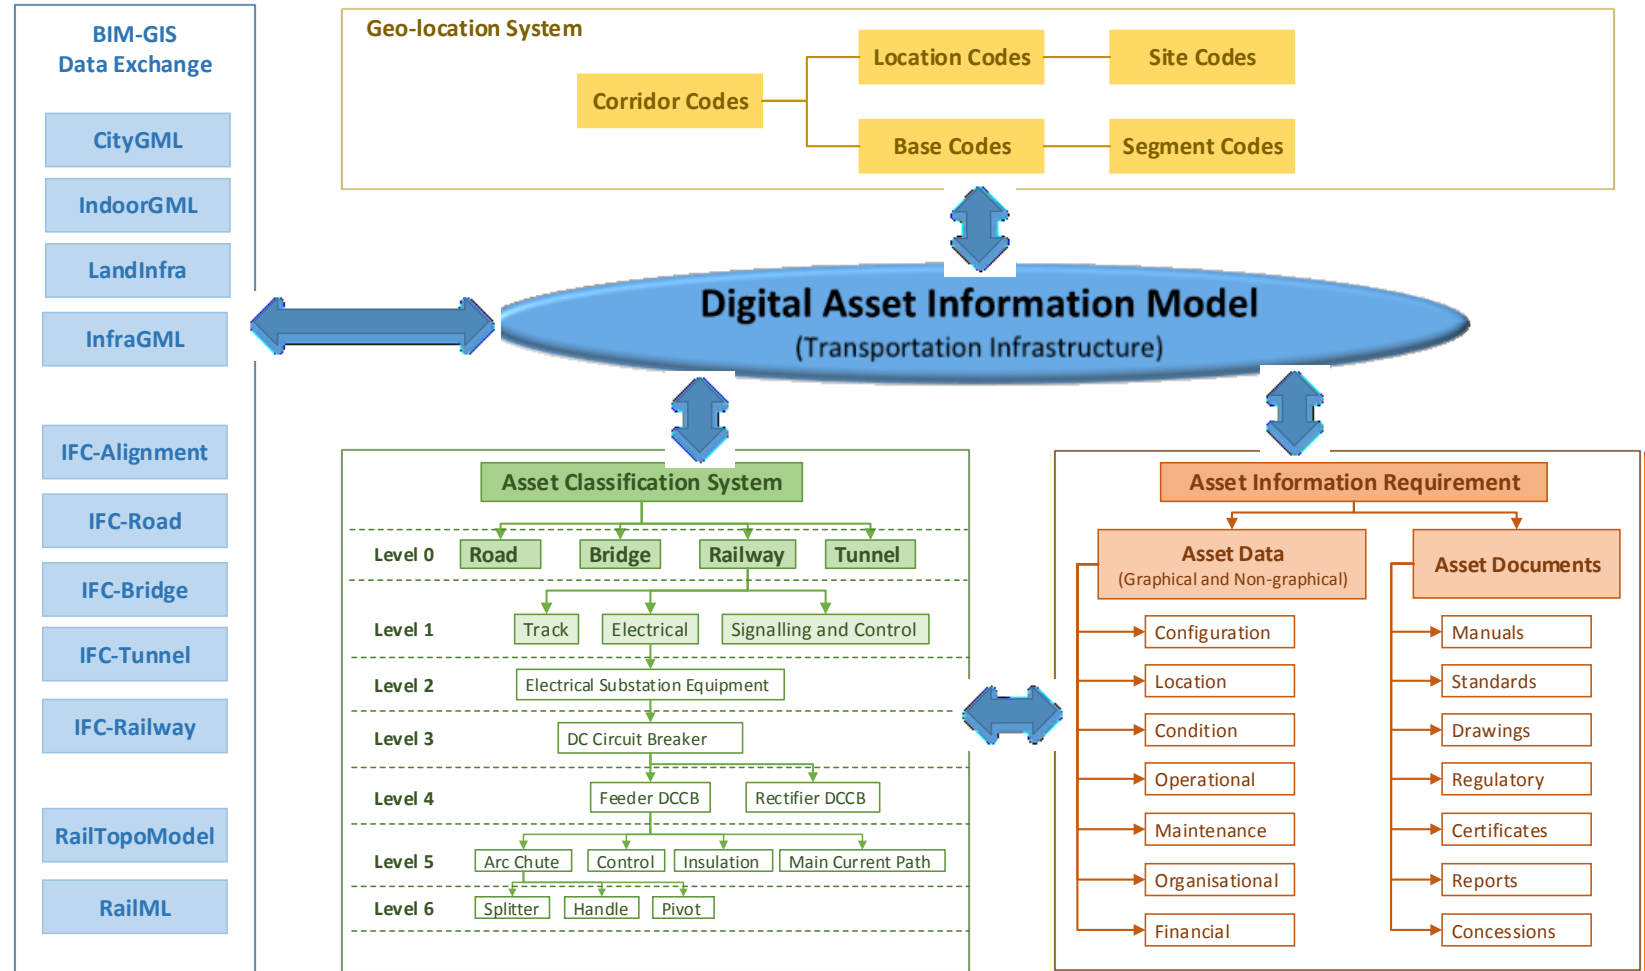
BIM-GIS
Data Exchange

CityGML

IndoorGML

LandInfra

InfraGML

IFC-Alignment

IFC-Road

IFC-Bridge

IFC-Tunnel

IFC-Railway

RailTopoModel

RailML

Geo-location System

Corridor Codes

Location Codes

Site Codes

Base Codes

Segment Codes

Digital Asset Information Model
(Transportation Infrastructure)

Asset Classification System

Level 0 Road Bridge Railway Tunnel

Level 1 Track Electrical Signalling and Control

Level 2 Electrical Substation Equipment

Level 3 DC Circuit Breaker

Level 4 Feeder DCCB Rectifier DCCB

Level 5 Arc Chute Control Insulation Main Current Path

Level 6 Splitter Handle Pivot

Asset Information Requirement

Asset Data
(Graphical and Non-graphical)

Asset Documents

Configuration
Location
Condition
Operational
Maintenance
Organisational
Financial

Manuals
Standards
Drawings
Regulatory
Certificates
Reports
Concessions